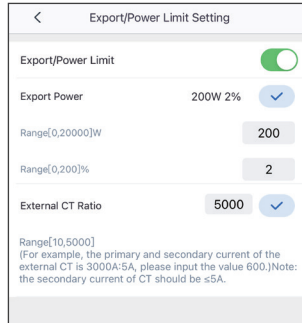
<

Export/Power Limit Setting

Export/Power Limit

Export Power 200W 2%

Range[0,20000]W 200

Range[0,200]% 2

External CT Ratio 5000

Range[10,5000]
(For example, the primary and secondary current of the external CT is 3000A:5A, please input the value 600.)Note: the secondary current of CT should be ≤5A.